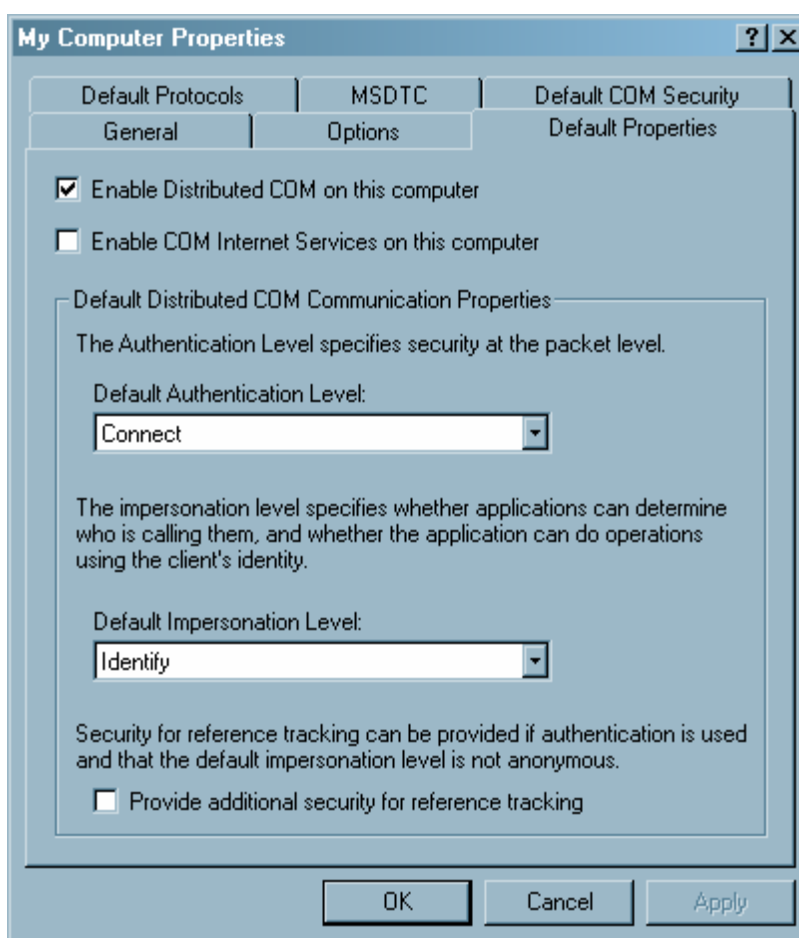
My Computer Properties ? X

Default Protocols | MSDTC | Default COM Security
General | Options | Default Properties

Enable Distributed COM on this computer

Enable COM Internet Services on this computer

Default Distributed COM Communication Properties

The Authentication Level specifies security at the packet level.

Default Authentication Level:

Connect

The impersonation level specifies whether applications can determine who is calling them, and whether the application can do operations using the client's identity.

Default Impersonation Level:

Identify

Security for reference tracking can be provided if authentication is used and that the default impersonation level is not anonymous.

Provide additional security for reference tracking

OK Cancel Apply